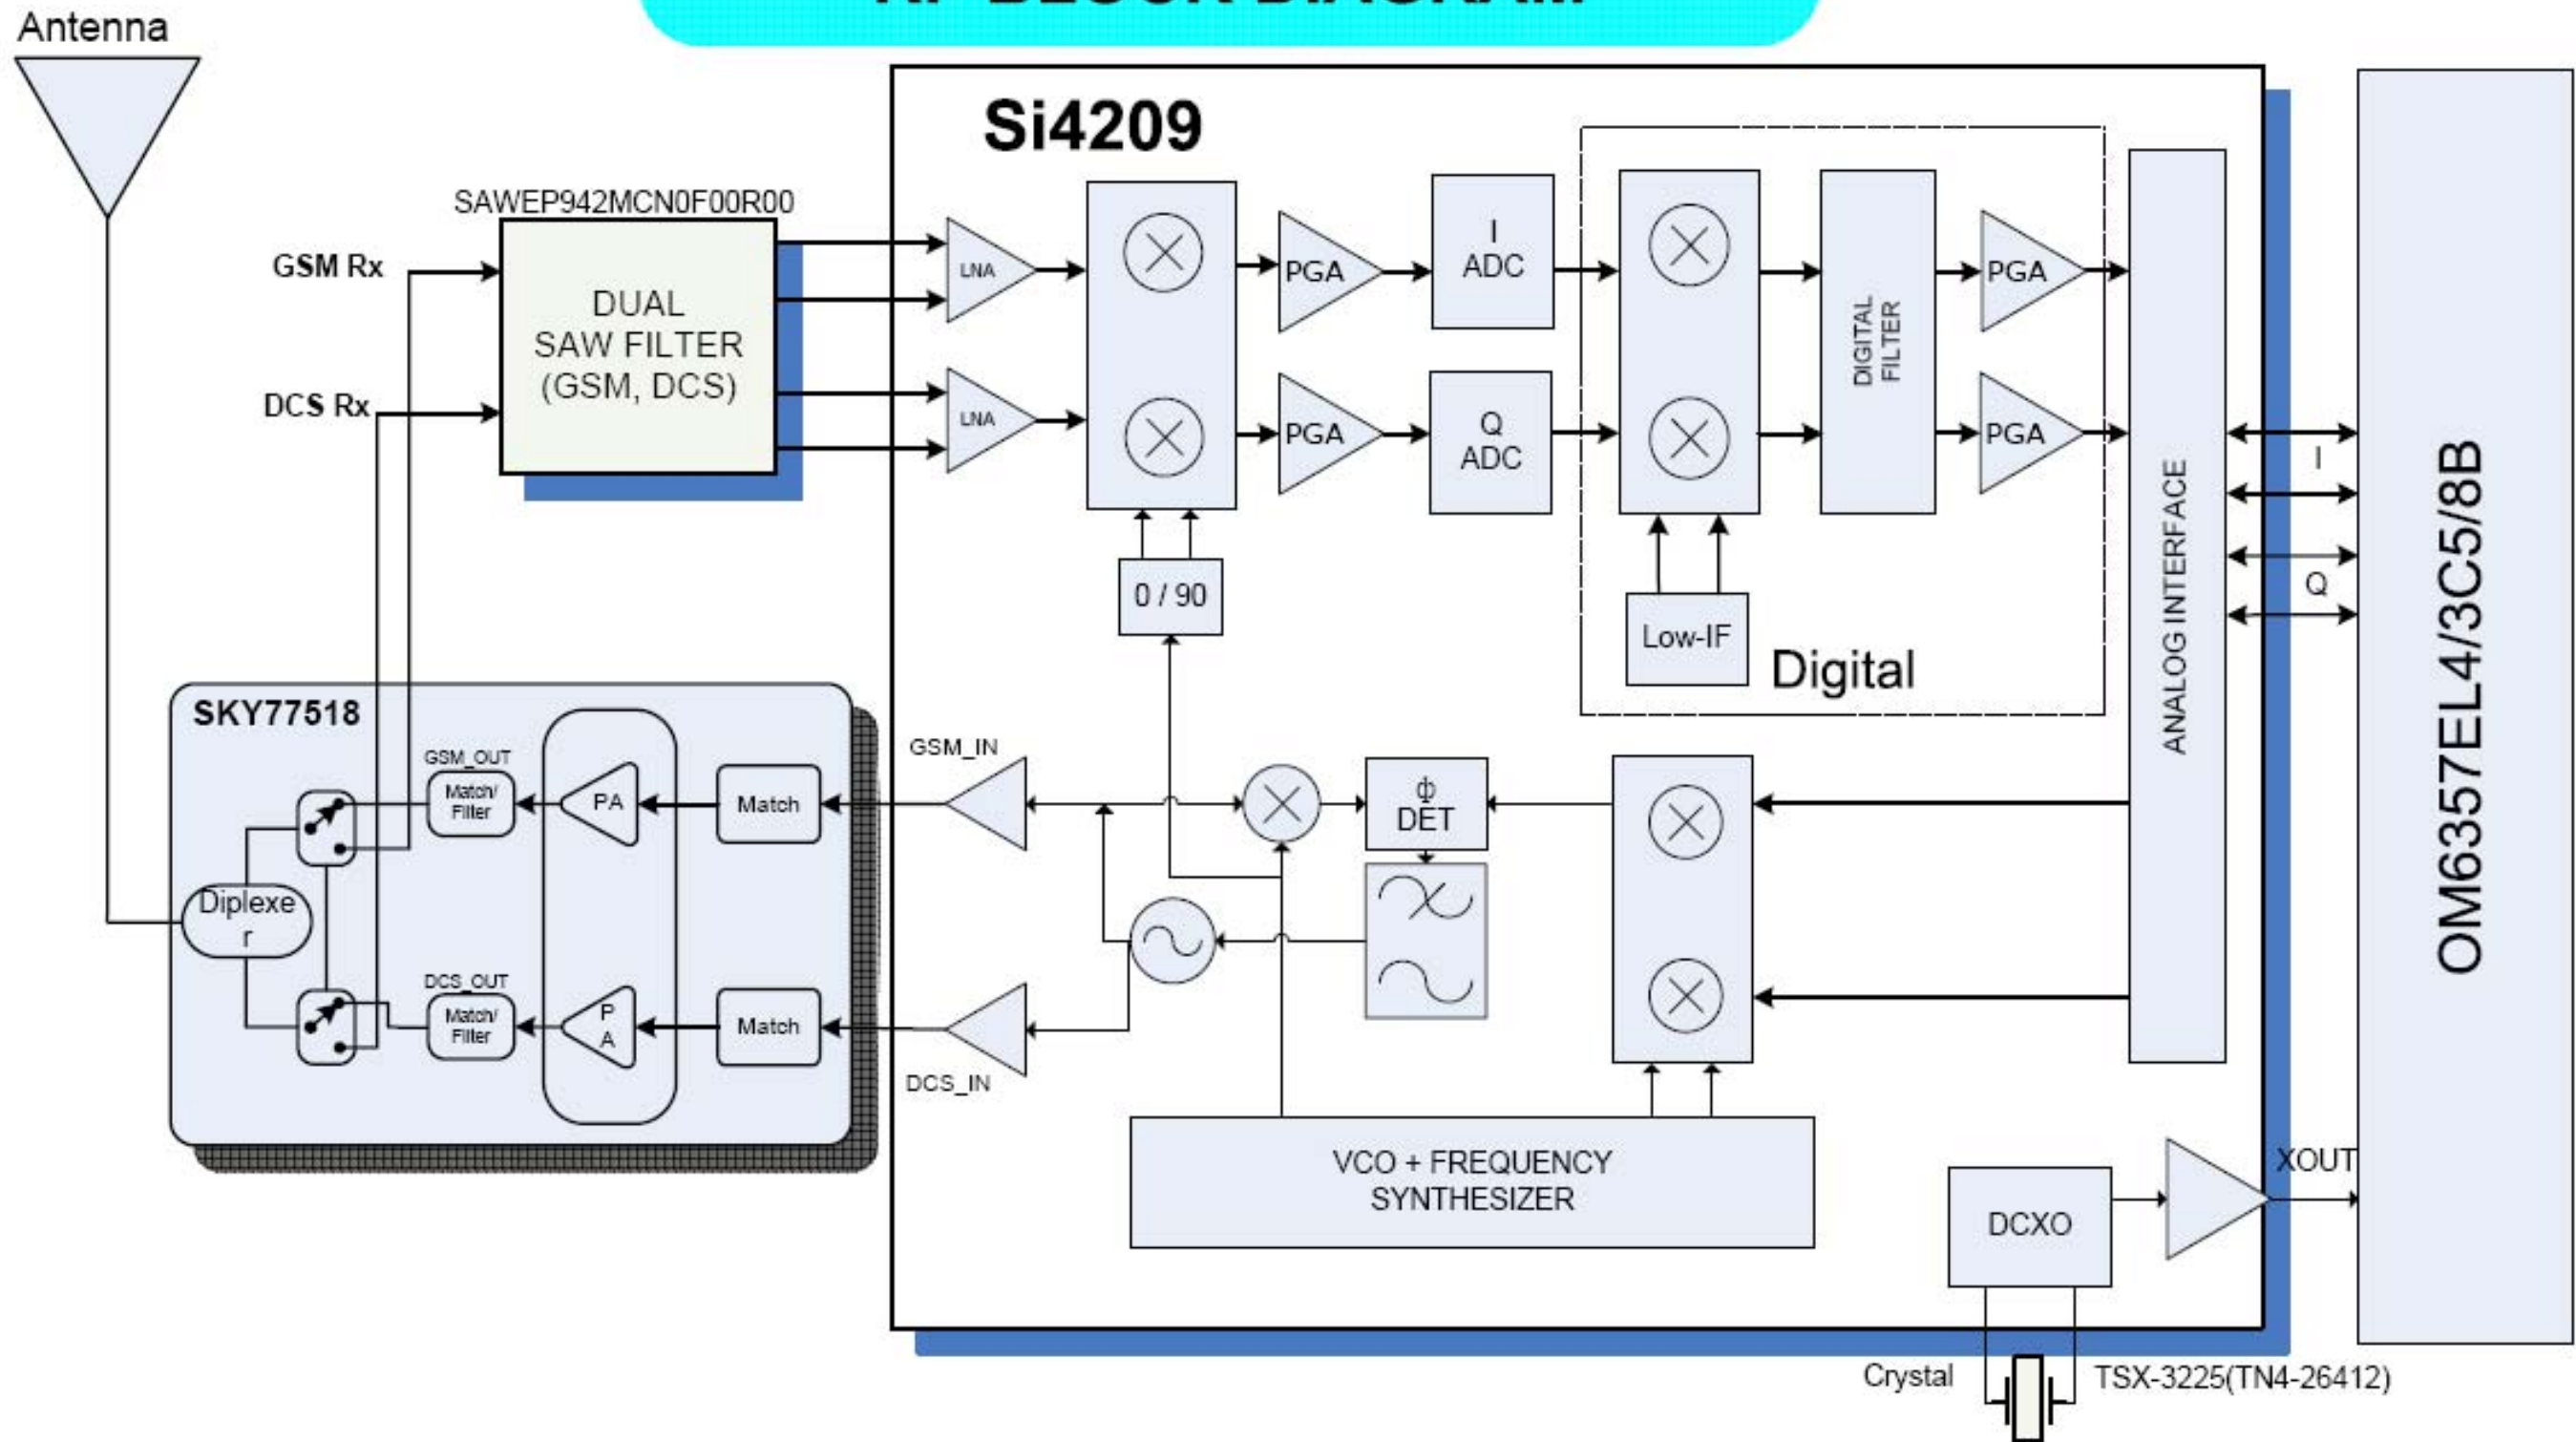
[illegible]

Antenna

SAWEP942MCN0F00R00

GSM Rx

DCS Rx

DUAL SAW FILTER (GSM, DCS)

Si4209

LNA

LNA

PGA

PGA

I ADC

Q ADC

DIGITAL FILTER

PGA

PGA

0 / 90

Low-IF

Digital

ANALOG INTERFACE

I

Q

OM6357EL4/3C5/8B

SKY77518

GSM_OUT

Match/ Filter

PA

Match

Diplexer

DCS_OUT

Match/ Filter

P A

Match

GSM_IN

DCS_IN

ɸ DET

VCO + FREQUENCY SYNTHESIZER

DCXO

XOUT

Crystal

TSX-3225(TN4-26412)